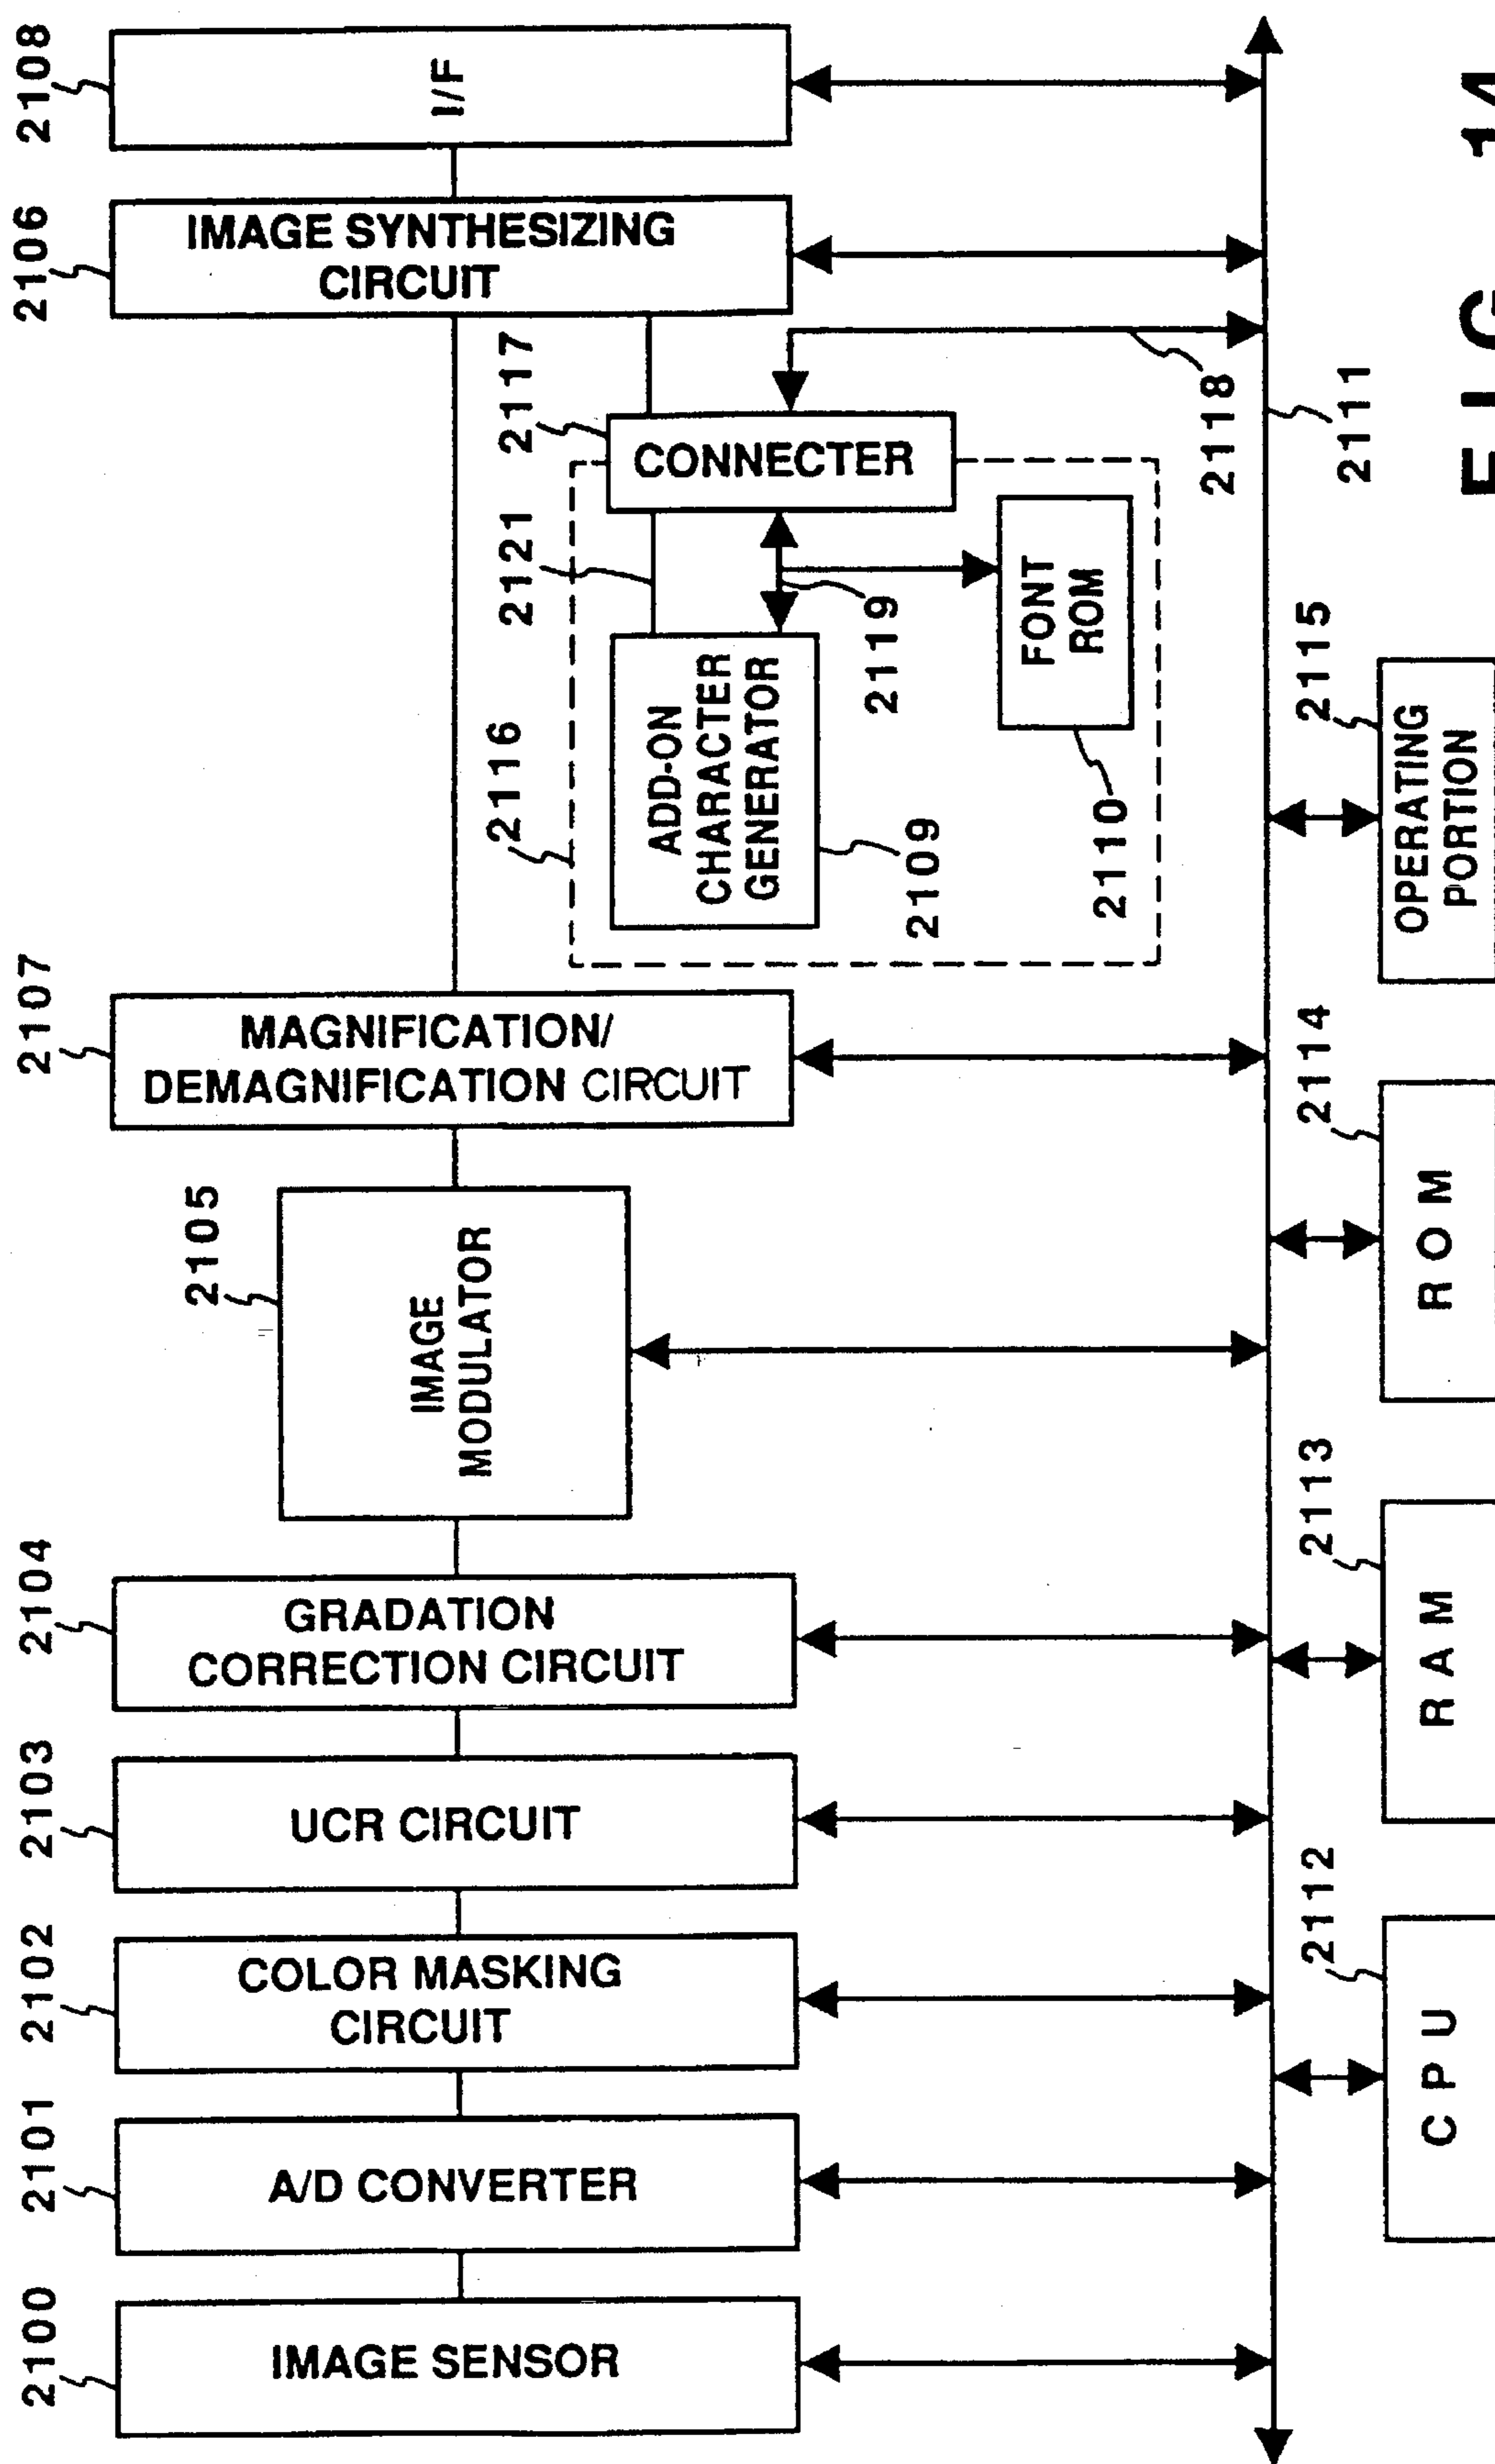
2108
I/F
2106
IMAGE SYNTHESIZING CIRCUIT
2117
CONNECTER
2118
2111
2121
2119
FONT ROM
2116
ADD-ON CHARACTER GENERATOR
2109
2110
2115
OPERATING PORTION
2107
MAGNIFICATION/ DEMAGNIFICATION CIRCUIT
2114
ROM
2105
IMAGE MODULATOR
2113
RAM
2104
GRADATION CORRECTION CIRCUIT
2103
UCR CIRCUIT
2112
CPU
2102
COLOR MASKING CIRCUIT
2101
A/D CONVERTER
2100
IMAGE SENSOR
F I G. 14